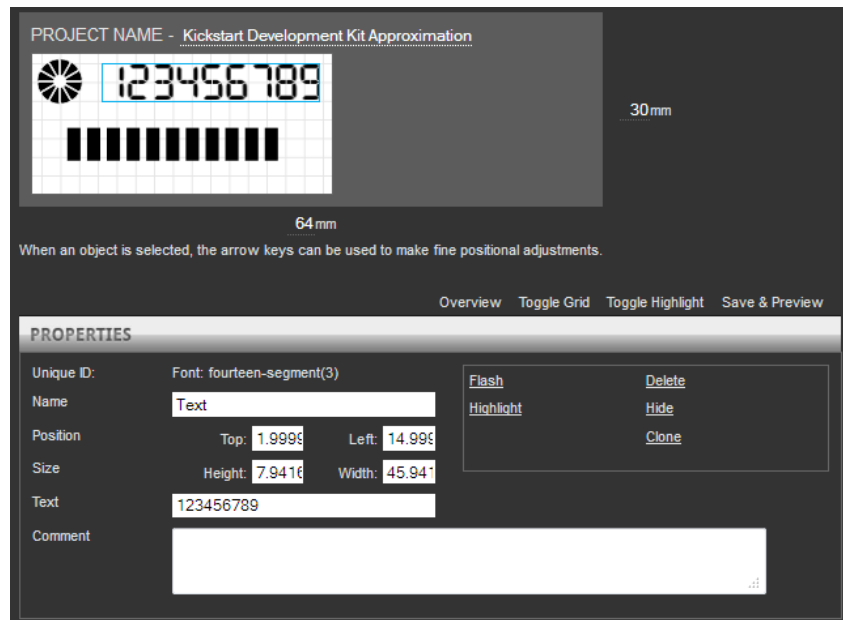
PROJECT NAME - Kickstart Development Kit Approximation

123456789

30mm

64mm

When an object is selected, the arrow keys can be used to make fine positional adjustments.

Overview Toggle Grid Toggle Highlight Save & Preview

PROPERTIES

Unique ID: Font: fourteen-segment(3)

Name Text

Position Top: 1.9999 Left: 14.999

Size Height: 7.9416 Width: 45.941

Text 123456789

Comment

Flash Delete

Highlight Hide

Clone